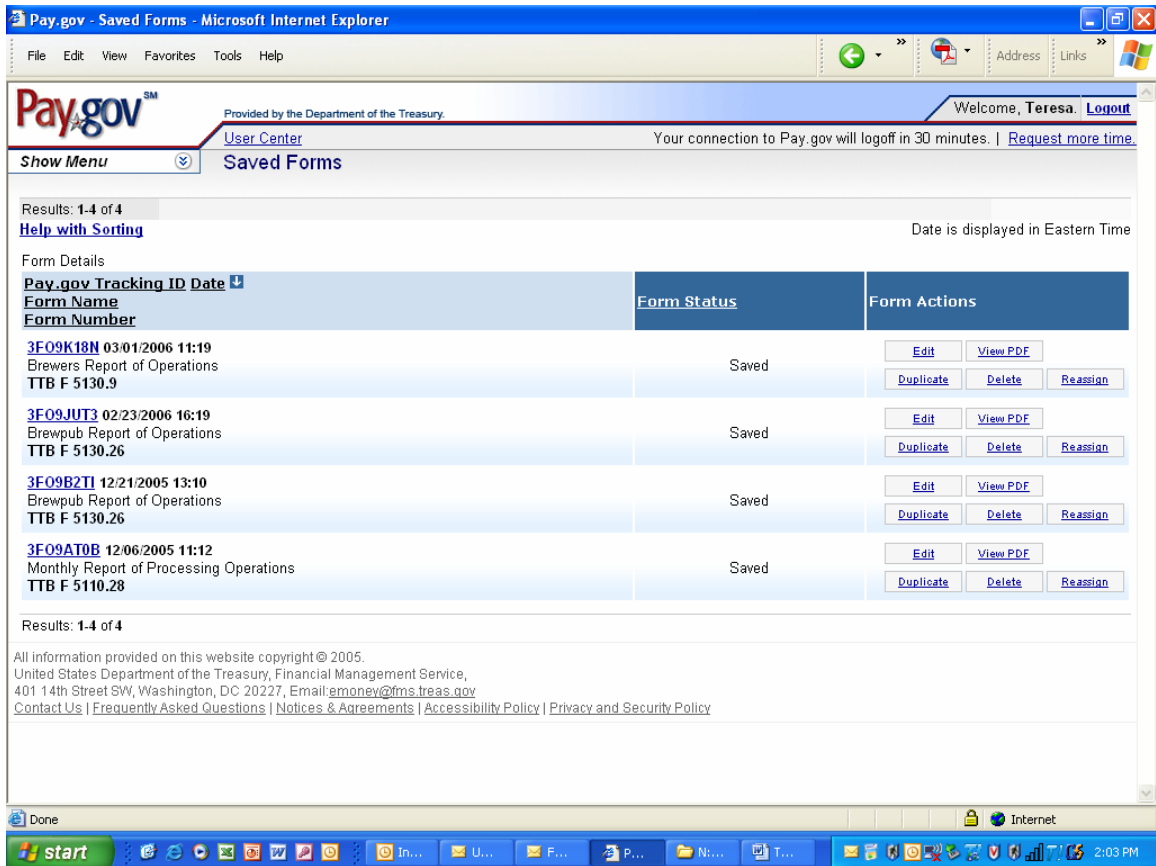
Pay.gov - Saved Forms - Microsoft Internet Explorer

File Edit View Favorites Tools Help

Address Links

Pay.gov SM

Provided by the Department of the Treasury.

Welcome, Teresa. Logout

User Center

Your connection to Pay.gov will logoff in 30 minutes. | Request more time.

Show Menu

Saved Forms

Results: 1-4 of 4

Help with Sorting

Date is displayed in Eastern Time

Form Details

| Pay.gov Tracking ID Date Form Name Form Number | Form Status | Form Actions |
|---|---|---|
| 3FO9K18N 03/01/2006 11:19 Brewers Report of Operations TTB F 5130.9 | Saved | Edit View PDF Duplicate Delete Reassign |
| 3FO9JUT3 02/23/2006 16:19 Brewpub Report of Operations TTB F 5130.26 | Saved | Edit View PDF Duplicate Delete Reassign |
| 3FO9B2TI 12/21/2005 13:10 Brewpub Report of Operations TTB F 5130.26 | Saved | Edit View PDF Duplicate Delete Reassign |
| 3FO9AT0B 12/06/2005 11:12 Monthly Report of Processing Operations TTB F 5110.28 | Saved | Edit View PDF Duplicate Delete Reassign |

Results: 1-4 of 4

All information provided on this website copyright © 2005.
United States Department of the Treasury, Financial Management Service,
401 14th Street SW, Washington, DC 20227, Email:emoney@fms.treas.gov
Contact Us | Frequently Asked Questions | Notices & Agreements | Accessibility Policy | Privacy and Security Policy

Done

Internet

start

In... U... F... P... N:... T...

2:03 PM